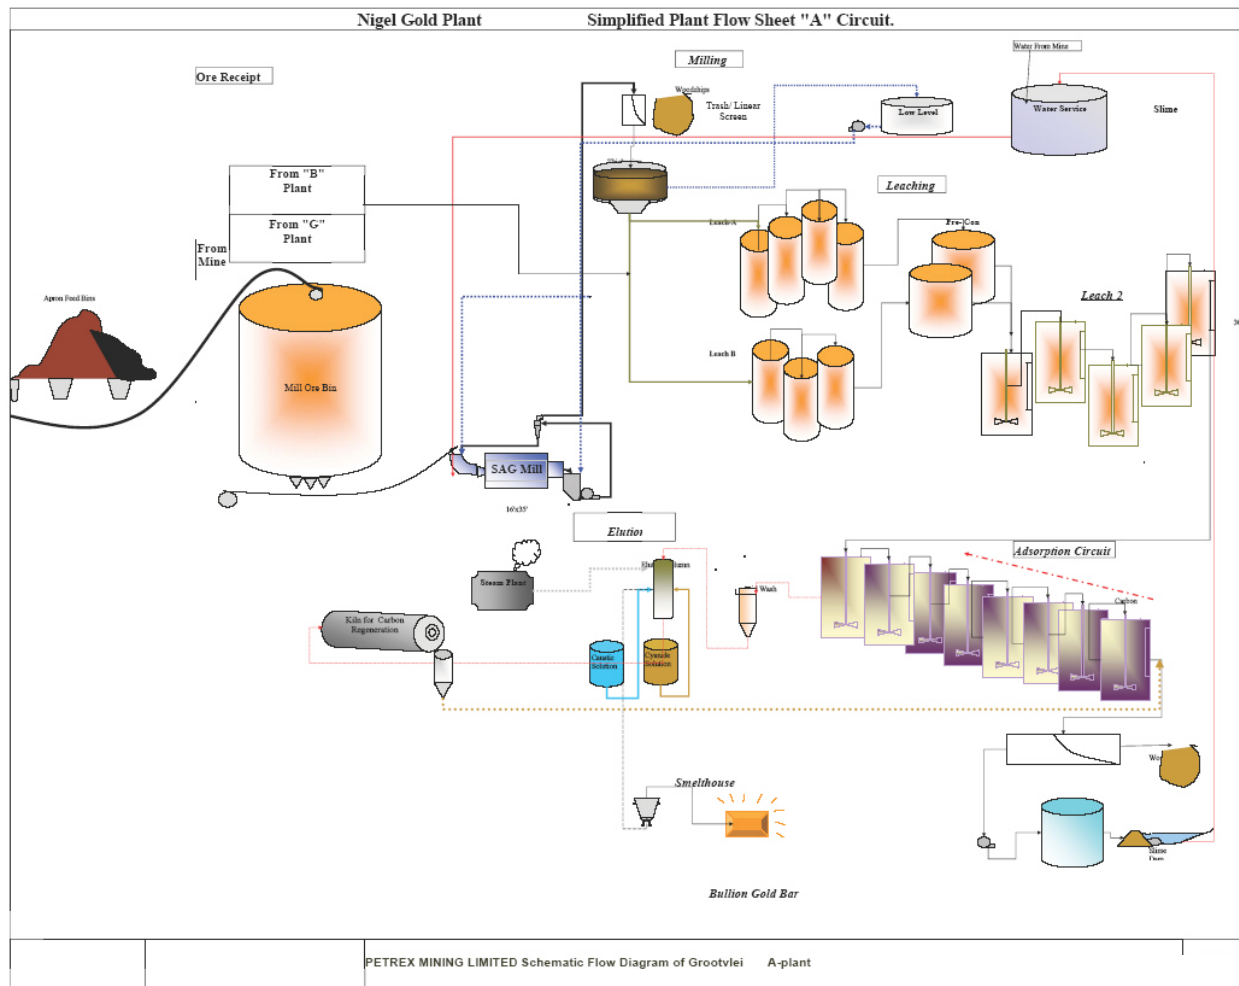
Nigel Gold Plant

Simplified Plant Flow Sheet "A" Circuit.

Ore Receipt

Milling

Water From Mine

Woodchips

Trash/ Linear Screen

Low Level

Water Service

Slime

From "B" Plant

From "G" Plant

From Mine

Leaching

Leach A

Pre-Con

Leach 2

Apron Feed Bins

Mill Ore Bin

Leach B

SAG Mill

16'x35'

Elution

Steam Plant

Wash

Adsorption Circuit

Carbon

Kiln for Carbon Regeneration

Caustic Solution

Cyanide Solution

Smelthouse

Slime Dam

Bullion Gold Bar

PETREX MINING LIMITED Schematic Flow Diagram of Grootvlei A-plant